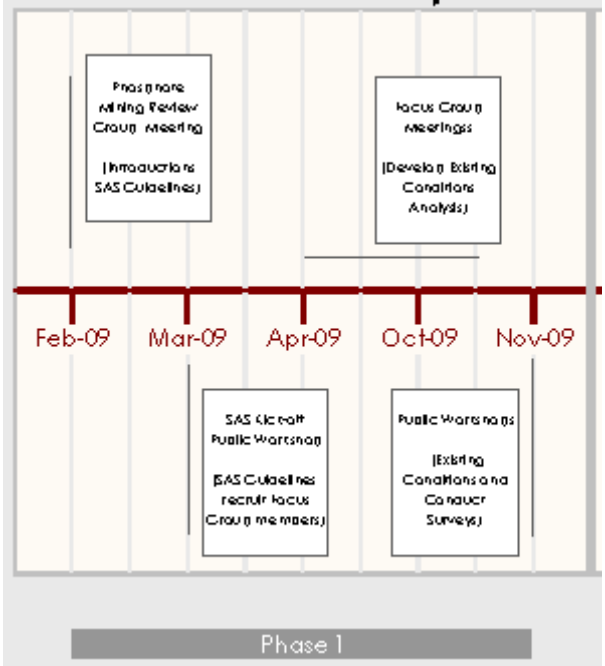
Phosphate Mining Review Group Meeting

(Introductions SAS Guidelines)

Focus Group Meetings

(Develop Existing Conditions Analysis)

Feb-09

Mar-09

Apr-09

Oct-09

Nov-09

SAS Kickoff Public Workshop

(SAS Guidelines recruit Focus Group members)

Public Workshops

(Existing Conditions and Conduct Surveys)

Phase 1